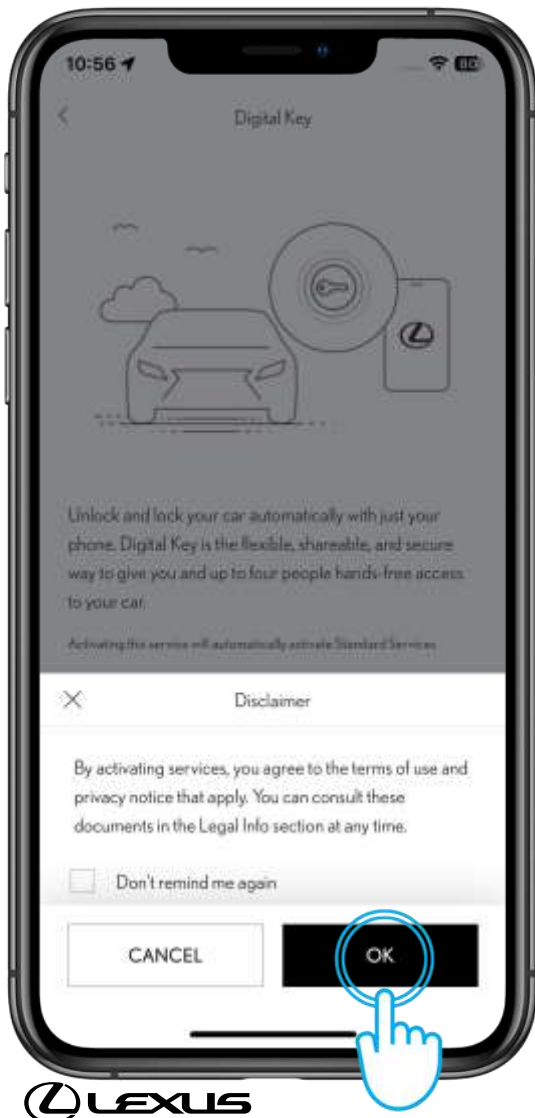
10:56

80

Digital Key

Unlock and lock your car automatically with just your phone. Digital Key is the flexible, shareable, and secure way to give you and up to four people hands-free access to your car.

Activating this service will automatically activate Standard Services

Disclaimer

By activating services, you agree to the terms of use and privacy notice that apply. You can consult these documents in the Legal Info section at any time.

Don't remind me again

CANCEL

OK

LEXUS